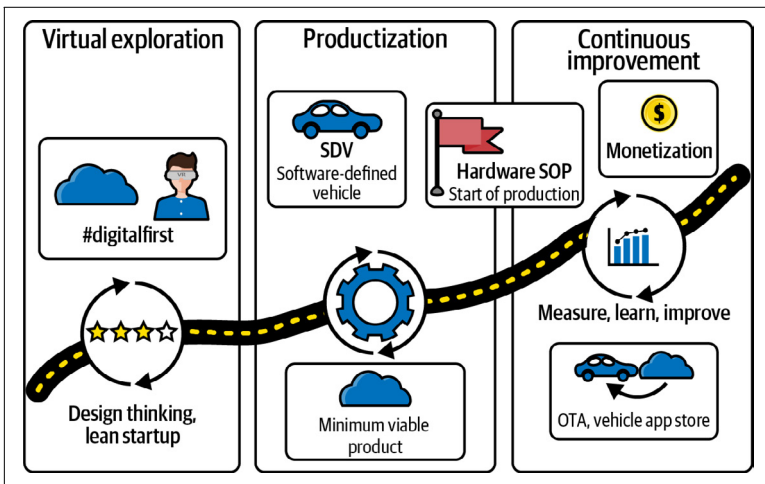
Virtual exploration

VR

#digitalfirst

Design thinking, lean startup

Productization

SDV
Software-defined vehicle

Hardware SOP
Start of production

Minimum viable product

Continuous improvement

$

Monetization

Measure, learn, improve

OTA, vehicle app store